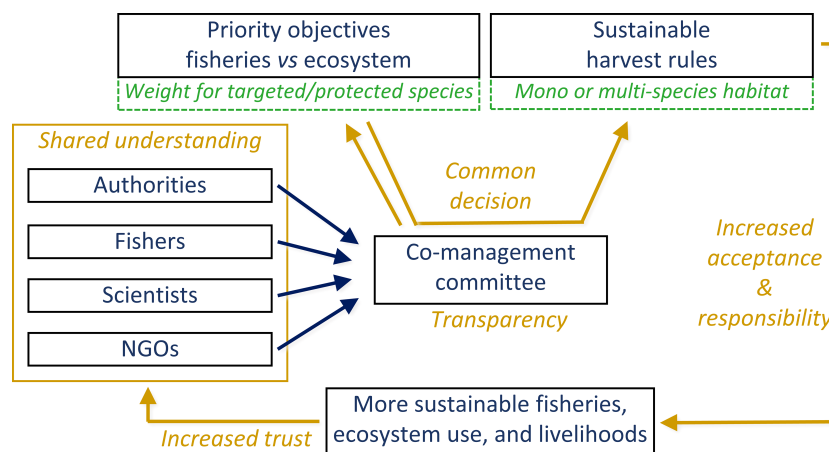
Priority objectives fisheries *vs* ecosystem

Weight for targeted/protected species

Sustainable harvest rules

Mono or multi-species habitat

Shared understanding

Authorities

Fishers

Scientists

NGOs

Common decision

Co-management committee

Transparency

Increased acceptance & responsibility

More sustainable fisheries, ecosystem use, and livelihoods

Increased trust